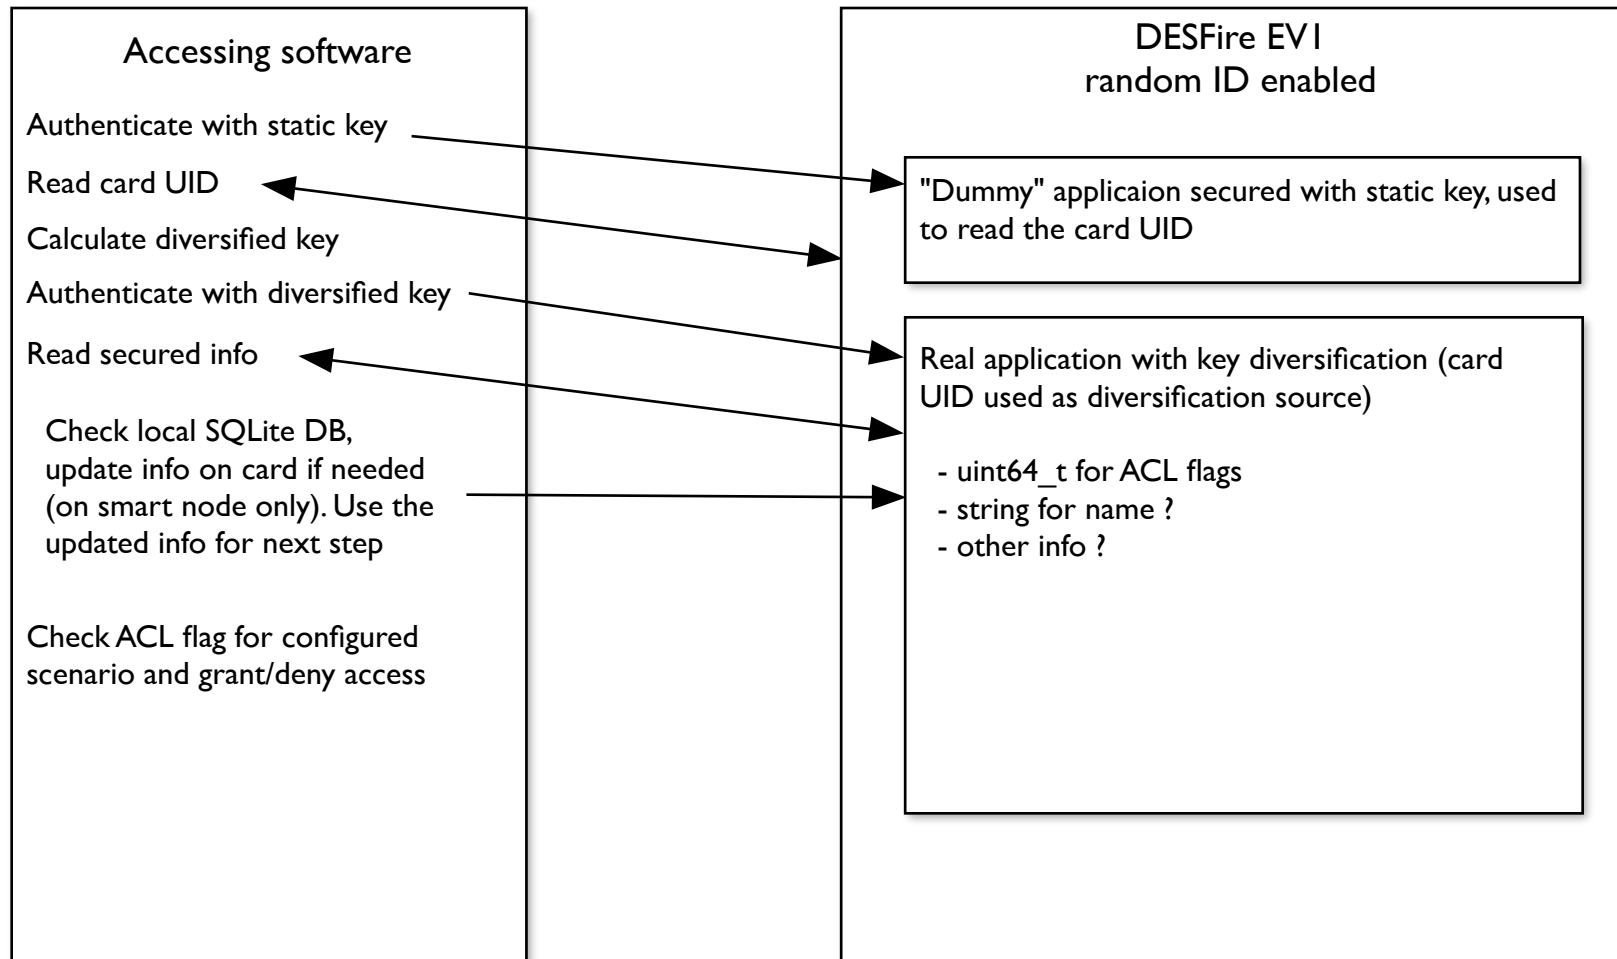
Accessing software

Authenticate with static key

Read card UID

Calculate diversified key

Authenticate with diversified key

Read secured info

Check local SQLite DB, update info on card if needed (on smart node only). Use the updated info for next step

Check ACL flag for configured scenario and grant/deny access

DESFire EV1
random ID enabled

"Dummy" applicaion secured with static key, used to read the card UID

Real application with key diversification (card UID used as diversification source)

- uint64_t for ACL flags
- string for name ?
- other info ?